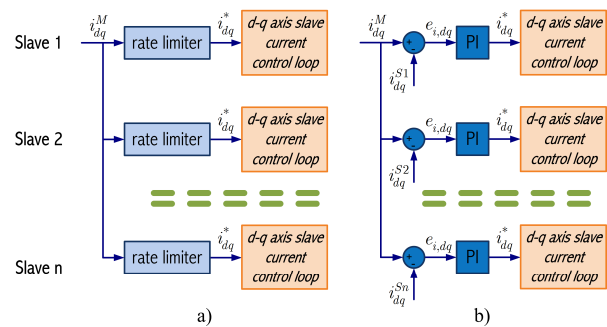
Slave 1

Slave 2

Slave n

$i_{dq}^{M}$

rate limiter

$i_{dq}^{*}$

d-q axis slave current control loop

rate limiter

$i_{dq}^{*}$

d-q axis slave current control loop

rate limiter

$i_{dq}^{*}$

d-q axis slave current control loop

a)

$i_{dq}^{M}$

+

-

$i_{dq}^{S1}$

$e_{i,dq}$

PI

$i_{dq}^{*}$

d-q axis slave current control loop

+

-

$i_{dq}^{S2}$

$e_{i,dq}$

PI

$i_{dq}^{*}$

d-q axis slave current control loop

+

-

$i_{dq}^{Sn}$

$e_{i,dq}$

PI

$i_{dq}^{*}$

d-q axis slave current control loop

b)